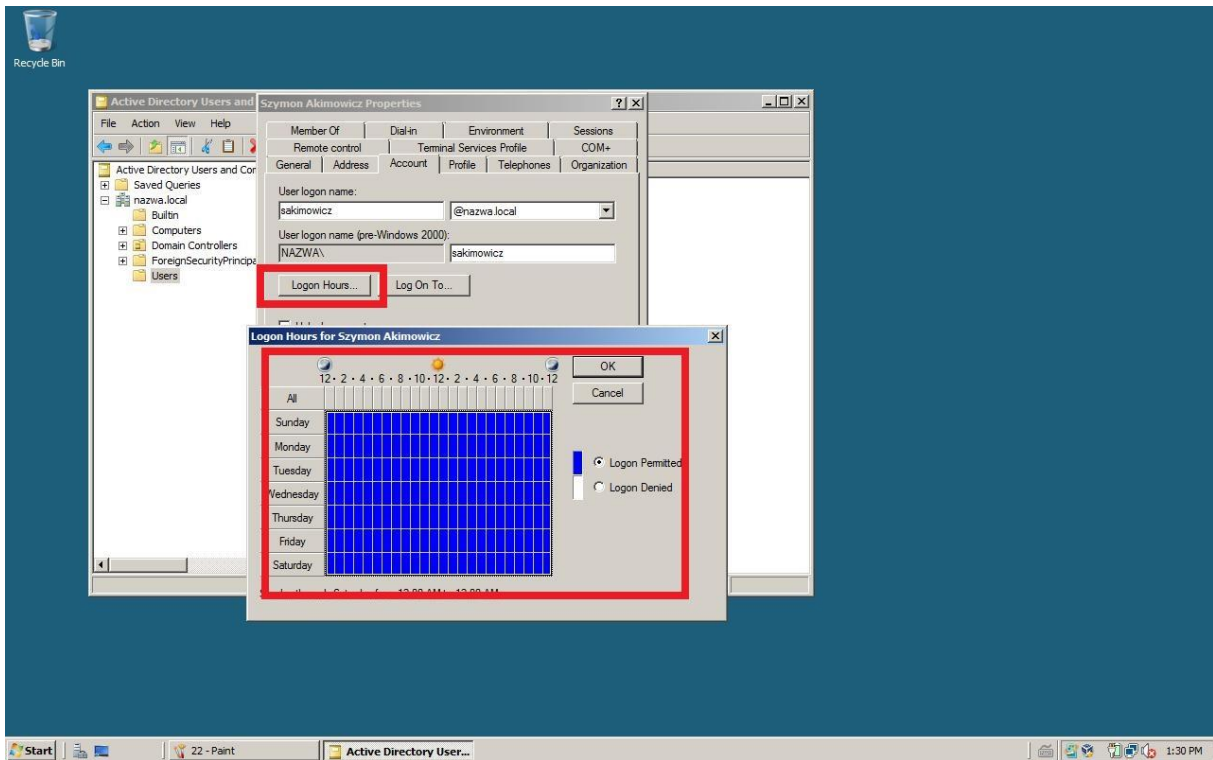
Recycle Bin

Active Directory Users and

File Action View Help

Active Directory Users and Com
Saved Queries
nazwa.local
Builtin
Computers
Domain Controllers
ForeignSecurityPrincipa
Users

Szymon Akimowicz Properties

Member Of | Dial-in | Environment | Sessions
Remote control | Terminal Services Profile | COM+
General | Address | Account | Profile | Telephones | Organization

User logon name:
sakimowicz
@nazwa.local
User logon name (pre-Windows 2000):
NAZWA\
sakimowicz

Logon Hours...
Log On To...

Logon Hours for Szymon Akimowicz

12 · 2 · 4 · 6 · 8 · 10 · 12 · 2 · 4 · 6 · 8 · 10 · 12

All
Sunday
Monday
Tuesday
Wednesday
Thursday
Friday
Saturday

OK
Cancel

Logon Permitted
Logon Denied

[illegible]

Start
22 - Paint
Active Directory User...
1:30 PM